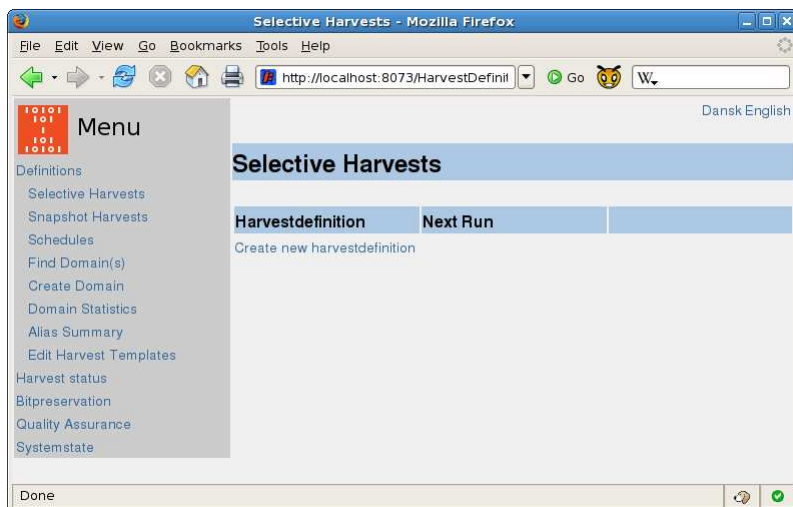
Selective Harvests - Mozilla Firefox

File Edit View Go Bookmarks Tools Help

http://localhost:8073/HarvestDefinit

Go

W

Menu

Definitions
Selective Harvests
Snapshot Harvests
Schedules
Find Domain(s)
Create Domain
Domain Statistics
Alias Summary
Edit Harvest Templates
Harvest status
Bitpreservation
Quality Assurance
Systemstate

Dansk English

Selective Harvests

| Harvestdefinition | Next Run | |
|---|---|---|

Create new harvestdefinition

Done